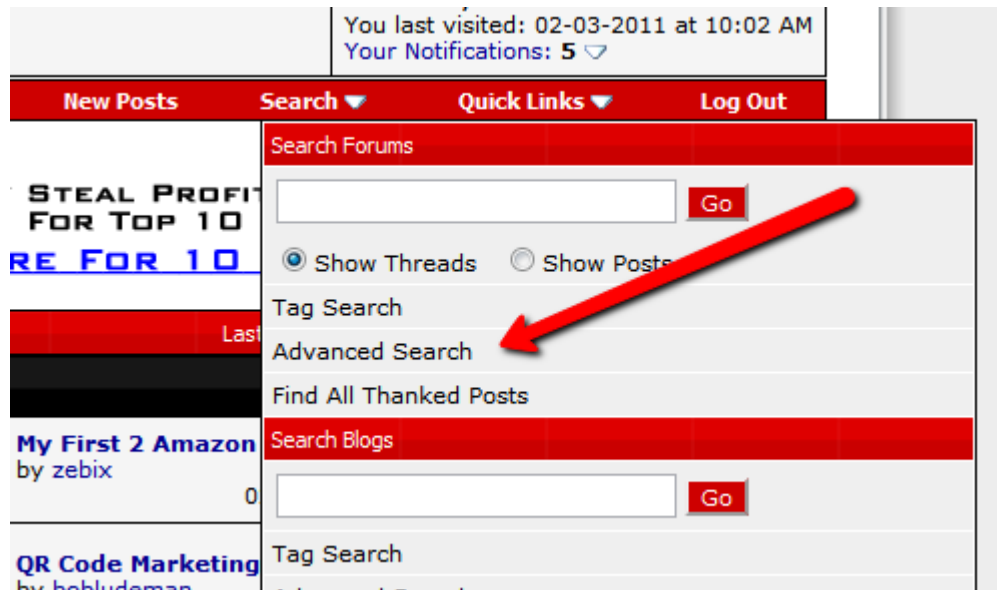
You last visited: 02-03-2011 at 10:02 AM
Your Notifications: 5

New Posts Search Quick Links Log Out

Search Forums

Go

Show Threads Show Posts

Tag Search

Advanced Search

Find All Thanked Posts

Search Blogs

Go

Tag Search

Steal Profi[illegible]
For Top 10

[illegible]re For 10

Last

My First 2 Amazon
by zebix

0

QR Code Marketing
by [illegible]